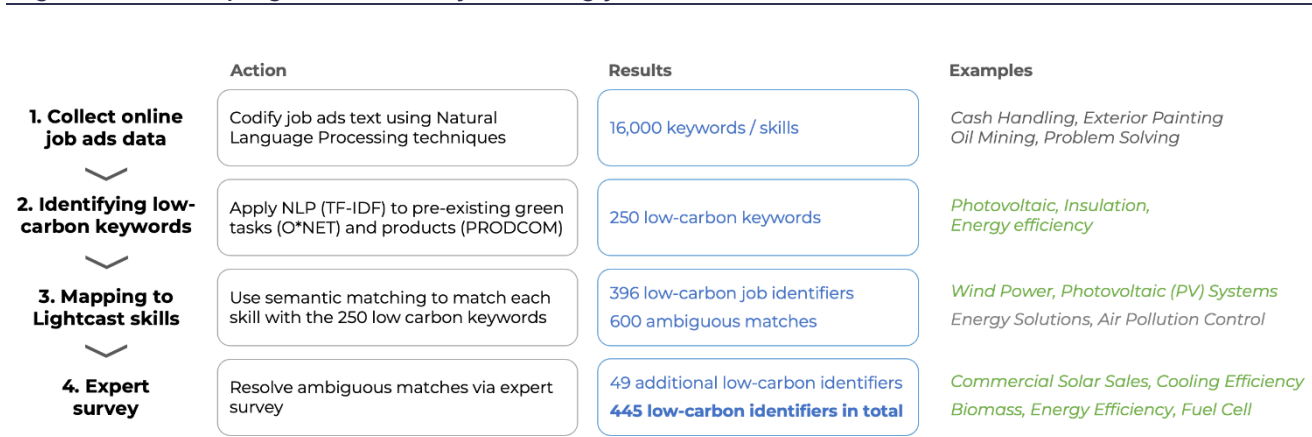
| | Action | Results | Examples |
|---|---|---|---|
| 1. Collect online job ads data | Codify job ads text using Natural Language Processing techniques | 16,000 keywords / skills | Cash Handling, Exterior Painting Oil Mining, Problem Solving |
| 2. Identifying low-carbon keywords | Apply NLP (TF-IDF) to pre-existing green tasks (O*NET) and products (PRODCOM) | 250 low-carbon keywords | Photovoltaic, Insulation, Energy efficiency |
| 3. Mapping to Lightcast skills | Use semantic matching to match each skill with the 250 low carbon keywords | 396 low-carbon job identifiers 600 ambiguous matches | Wind Power, Photovoltaic (PV) Systems Energy Solutions, Air Pollution Control |
| 4. Expert survey | Resolve ambiguous matches via expert survey | 49 additional low-carbon identifiers **445 low-carbon identifiers in total** | Commercial Solar Sales, Cooling Efficiency Biomass, Energy Efficiency, Fuel Cell |